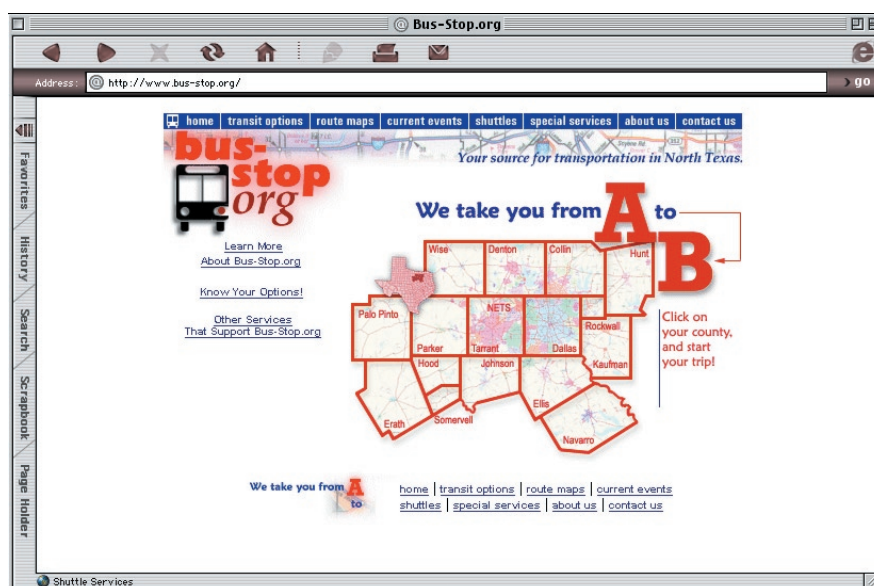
Bus-Stop.org

Address: http://www.bus-stop.org/

go

Favorites
History
Search
Scrapbook
Page Holder

home | transit options | route maps | current events | shuttles | special services | about us | contact us

bus-stop.org

Your source for transportation in North Texas.

We take you from A to B

Learn More
About Bus-Stop.org

Know Your Options!

Other Services
That Support Bus-Stop.org

Wise
Denton
Collin
Hunt
Palo Pinto
Parker
NETS
Tarrant
Dallas
Rockwall
Hood
Johnson
Kaufman
Erath
Somervell
Ellis
Navarro

Click on your county, and start your trip!

We take you from A to

home | transit options | route maps | current events
shuttles | special services | about us | contact us

Shuttle Services